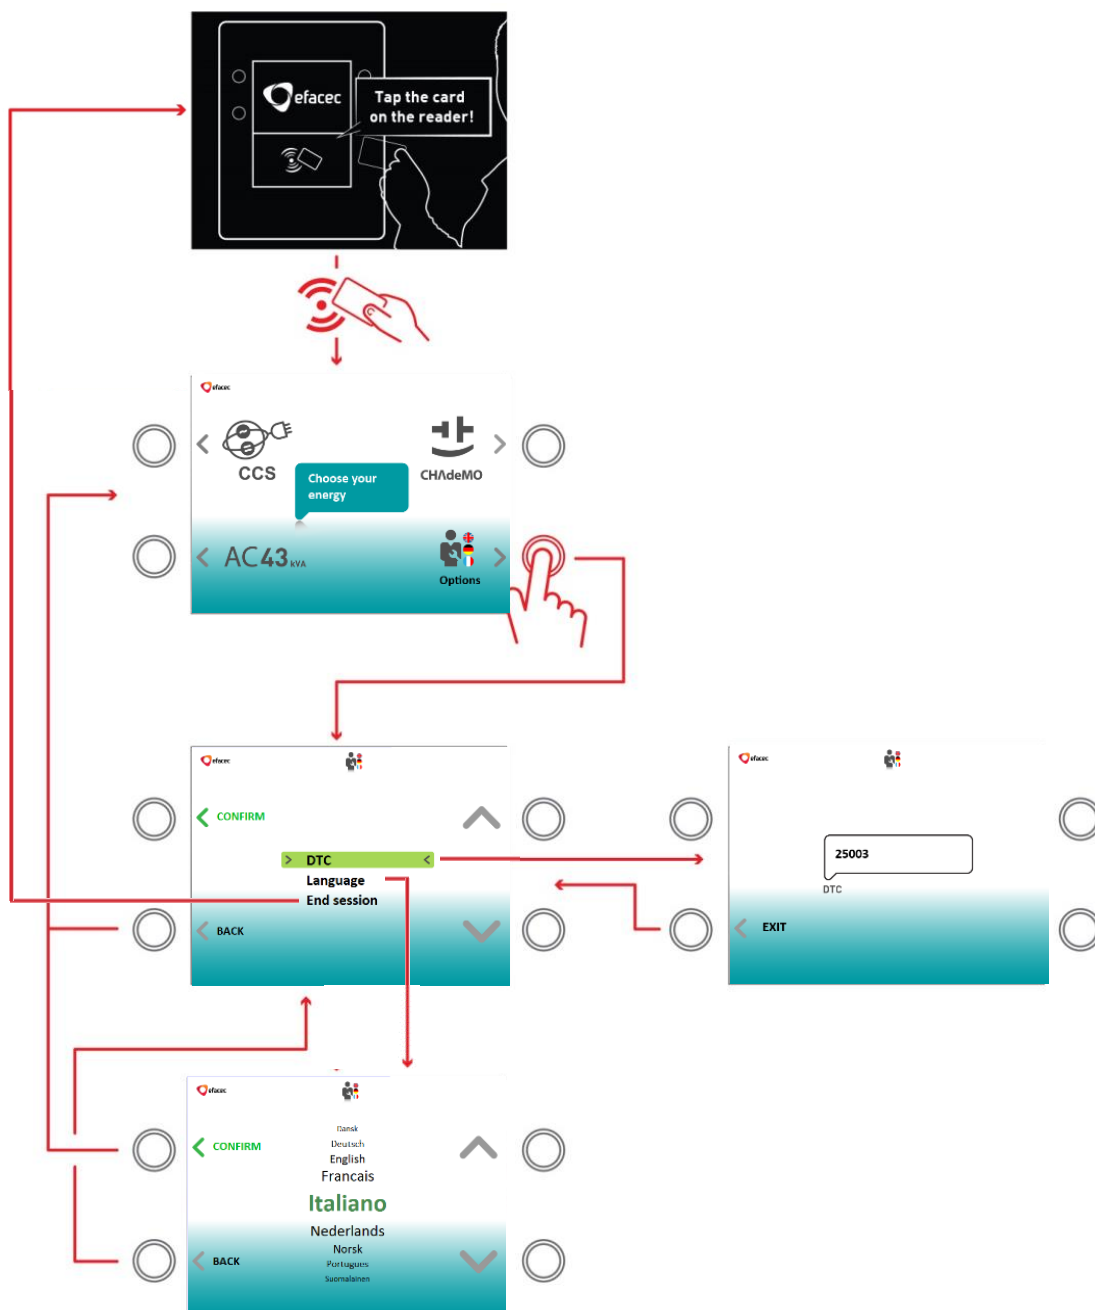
efacec
Tap the card on the reader!

efacec
CCS
CHAdeMO
Choose your energy
AC43 kVA
Options

efacec
CONFIRM
DTC
Language
End session
BACK

efacec
25003
DTC
EXIT

efacec
CONFIRM
Dansk
Deutsch
English
Francais
Italiano
Nederlands
Norsk
Portugues
Suomalainen
BACK